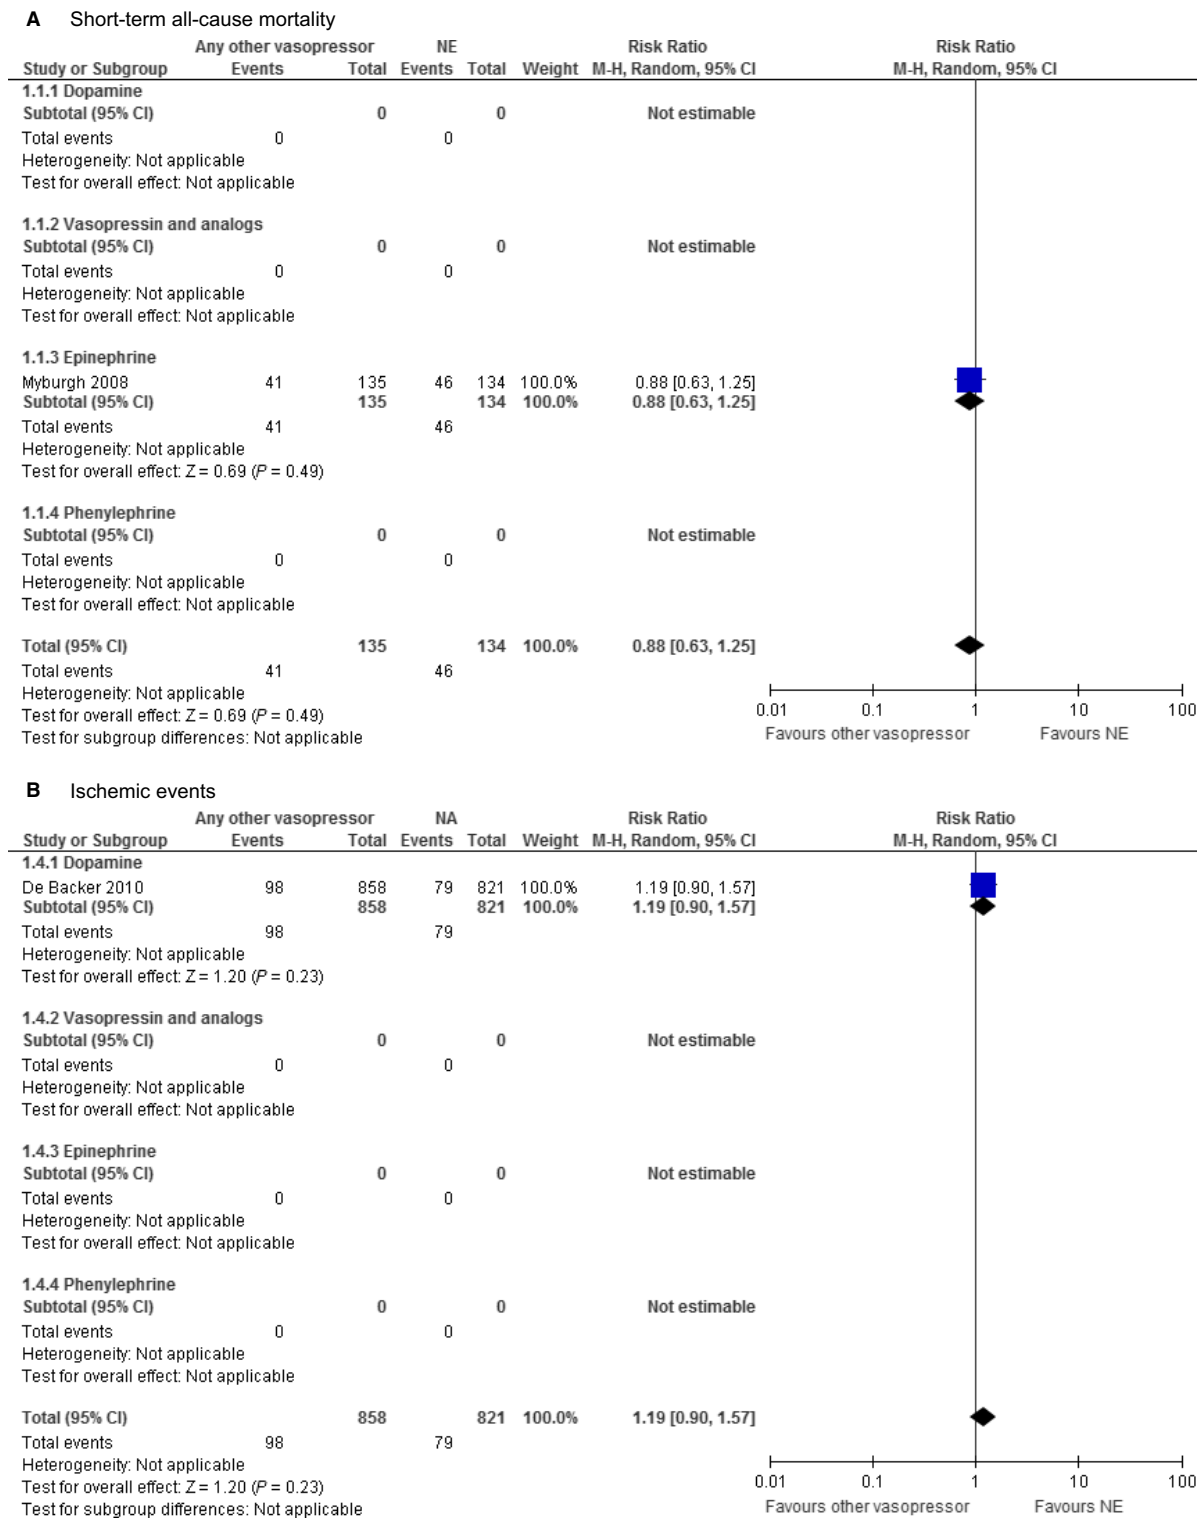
**A** Short-term all-cause mortality

| Study or Subgroup | Any other vasopressor Events | Any other vasopressor Total | NE Events | NE Total | Weight | Risk Ratio M-H, Random, 95% CI |
|---|---|---|---|---|---|---|
| **1.1.1 Dopamine** | | | | | | |
| **Subtotal (95% CI)** | | **0** | | **0** | | **Not estimable** |
| Total events | 0 | | 0 | | | |
| Heterogeneity: Not applicable | | | | | | |
| Test for overall effect: Not applicable | | | | | | |
| **1.1.2 Vasopressin and analogs** | | | | | | |
| **Subtotal (95% CI)** | | **0** | | **0** | | **Not estimable** |
| Total events | 0 | | 0 | | | |
| Heterogeneity: Not applicable | | | | | | |
| Test for overall effect: Not applicable | | | | | | |
| **1.1.3 Epinephrine** | | | | | | |
| Myburgh 2008 | 41 | 135 | 46 | 134 | 100.0% | 0.88 [0.63, 1.25] |
| **Subtotal (95% CI)** | | **135** | | **134** | **100.0%** | **0.88 [0.63, 1.25]** |
| Total events | 41 | | 46 | | | |
| Heterogeneity: Not applicable | | | | | | |
| Test for overall effect: Z = 0.69 (*P* = 0.49) | | | | | | |
| **1.1.4 Phenylephrine** | | | | | | |
| **Subtotal (95% CI)** | | **0** | | **0** | | **Not estimable** |
| Total events | 0 | | 0 | | | |
| Heterogeneity: Not applicable | | | | | | |
| Test for overall effect: Not applicable | | | | | | |
| **Total (95% CI)** | | **135** | | **134** | **100.0%** | **0.88 [0.63, 1.25]** |
| Total events | 41 | | 46 | | | |
| Heterogeneity: Not applicable | | | | | | |
| Test for overall effect: Z = 0.69 (*P* = 0.49) | | | | | | |
| Test for subgroup differences: Not applicable | | | | | | |

Risk Ratio
M-H, Random, 95% CI
0.01 0.1 1 10 100
Favours other vasopressor Favours NE

**B** Ischemic events

| Study or Subgroup | Any other vasopressor Events | Any other vasopressor Total | NA Events | NA Total | Weight | Risk Ratio M-H, Random, 95% CI |
|---|---|---|---|---|---|---|
| **1.4.1 Dopamine** | | | | | | |
| De Backer 2010 | 98 | 858 | 79 | 821 | 100.0% | 1.19 [0.90, 1.57] |
| **Subtotal (95% CI)** | | **858** | | **821** | **100.0%** | **1.19 [0.90, 1.57]** |
| Total events | 98 | | 79 | | | |
| Heterogeneity: Not applicable | | | | | | |
| Test for overall effect: Z = 1.20 (*P* = 0.23) | | | | | | |
| **1.4.2 Vasopressin and analogs** | | | | | | |
| **Subtotal (95% CI)** | | **0** | | **0** | | **Not estimable** |
| Total events | 0 | | 0 | | | |
| Heterogeneity: Not applicable | | | | | | |
| Test for overall effect: Not applicable | | | | | | |
| **1.4.3 Epinephrine** | | | | | | |
| **Subtotal (95% CI)** | | **0** | | **0** | | **Not estimable** |
| Total events | 0 | | 0 | | | |
| Heterogeneity: Not applicable | | | | | | |
| Test for overall effect: Not applicable | | | | | | |
| **1.4.4 Phenylephrine** | | | | | | |
| **Subtotal (95% CI)** | | **0** | | **0** | | **Not estimable** |
| Total events | 0 | | 0 | | | |
| Heterogeneity: Not applicable | | | | | | |
| Test for overall effect: Not applicable | | | | | | |
| **Total (95% CI)** | | **858** | | **821** | **100.0%** | **1.19 [0.90, 1.57]** |
| Total events | 98 | | 79 | | | |
| Heterogeneity: Not applicable | | | | | | |
| Test for overall effect: Z = 1.20 (*P* = 0.23) | | | | | | |
| Test for subgroup differences: Not applicable | | | | | | |

Risk Ratio
M-H, Random, 95% CI
0.01 0.1 1 10 100
Favours other vasopressor Favours NE